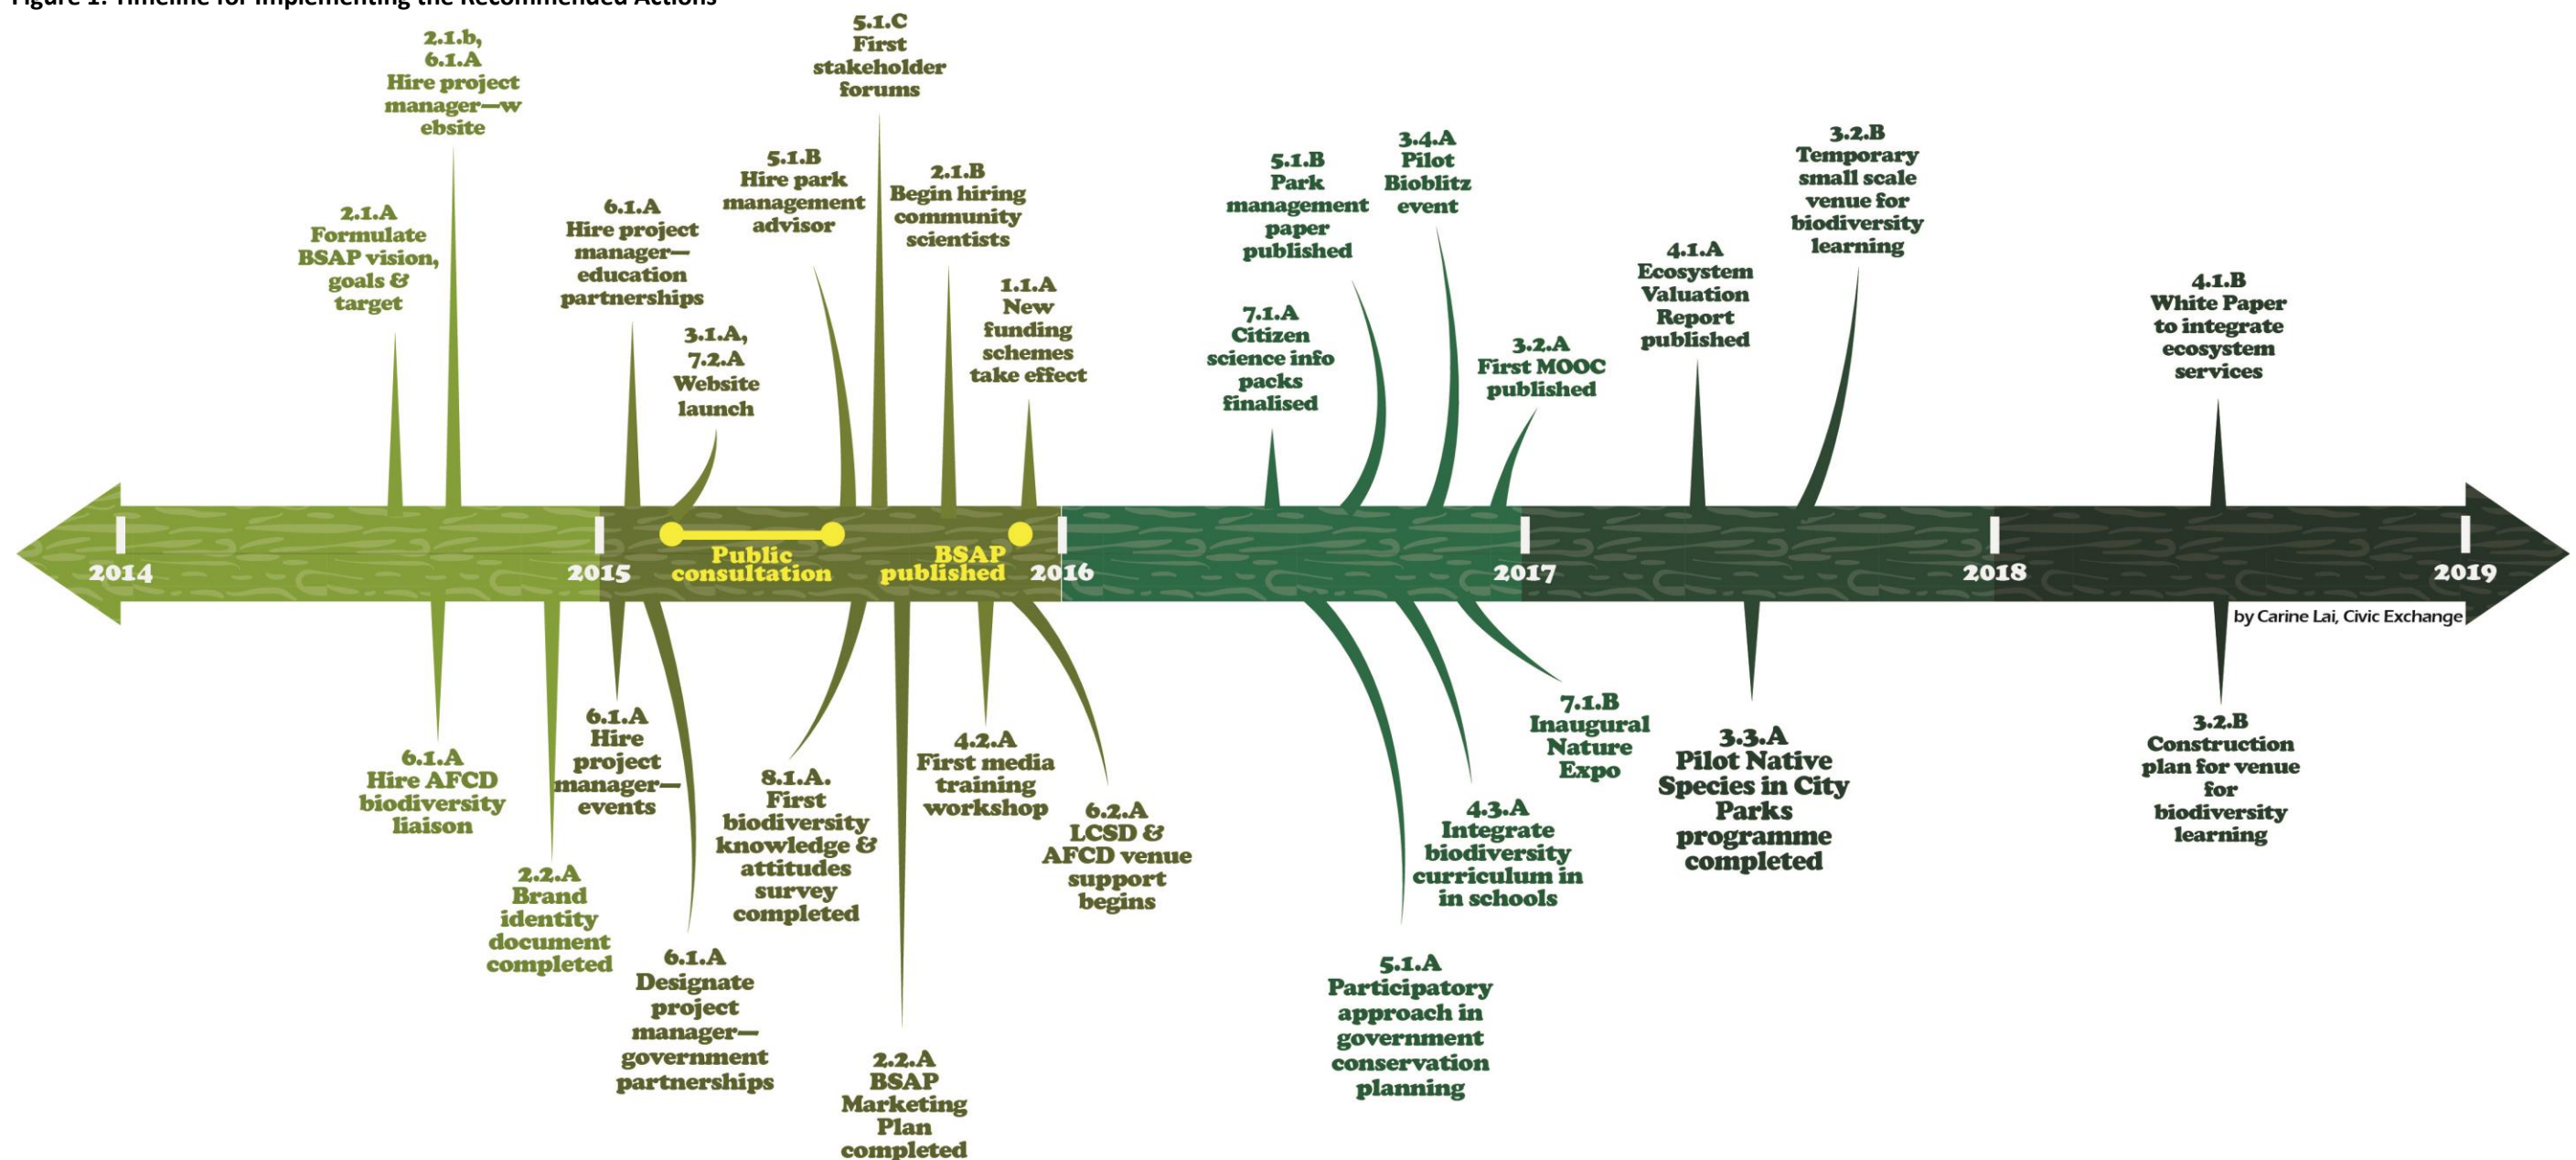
Figure 1: Timeline for Implementing the Recommended Actions

2.1.A Formulate BSAP vision, goals & target

2.1.b, 6.1.A Hire project manager—website

6.1.A Hire project manager—education partnerships

3.1.A, 7.2.A Website launch

5.1.B Hire park management advisor

5.1.C First stakeholder forums

2.1.B Begin hiring community scientists

1.1.A New funding schemes take effect

7.1.A Citizen science info packs finalised

5.1.B Park management paper published

3.4.A Pilot Bioblitz event

3.2.A First MOOC published

4.1.A Ecosystem Valuation Report published

3.2.B Temporary small scale venue for biodiversity learning

4.1.B White Paper to integrate ecosystem services

2014

2015

Public consultation

BSAP published

2016

2017

2018

2019

by Carine Lai, Civic Exchange

6.1.A Hire AFCD biodiversity liaison

2.2.A Brand identity document completed

6.1.A Hire project manager—events

6.1.A Designate project manager—government partnerships

8.1.A. First biodiversity knowledge & attitudes survey completed

2.2.A BSAP Marketing Plan completed

4.2.A First media training workshop

6.2.A LCSD & AFCD venue support begins

5.1.A Participatory approach in government conservation planning

4.3.A Integrate biodiversity curriculum in schools

7.1.B Inaugural Nature Expo

3.3.A Pilot Native Species in City Parks programme completed

3.2.B Construction plan for venue for biodiversity learning